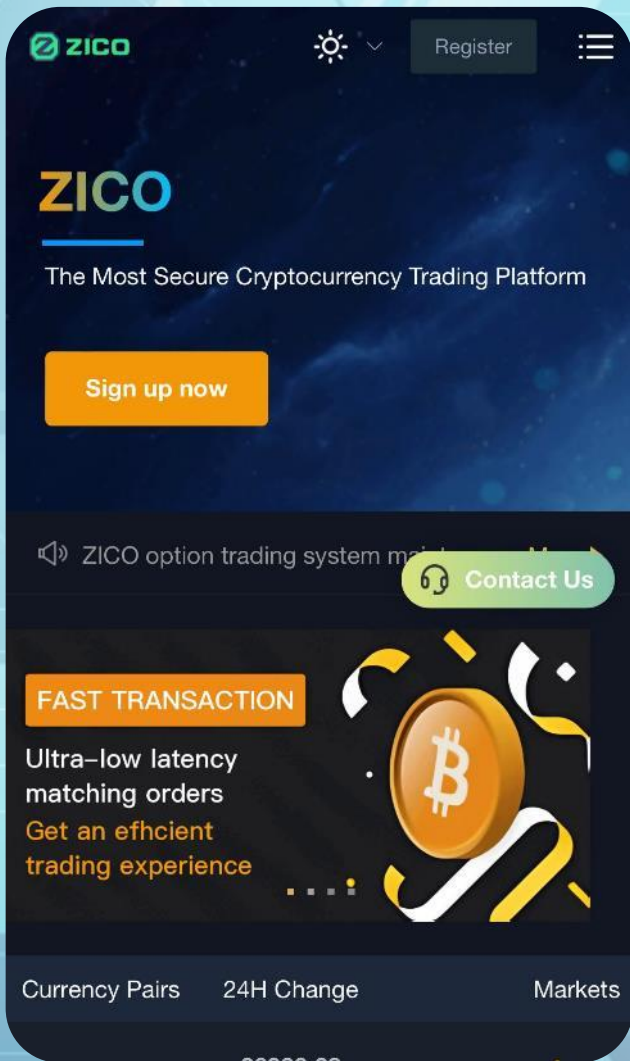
ZICO

Register

ZICO

The Most Secure Cryptocurrency Trading Platform

Sign up now

ZICO option trading system m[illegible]

Contact Us

FAST TRANSACTION

Ultra-low latency matching orders

Get an effcient trading experience

Currency Pairs 24H Change Markets

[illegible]